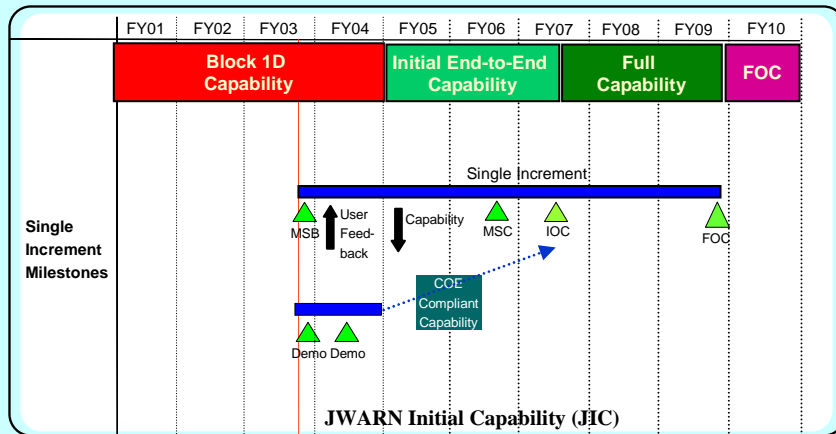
| FY01 | FY02 | FY03 | FY04 | FY05 | FY06 | FY07 | FY08 | FY09 | FY10 |
|---|---|---|---|---|---|---|---|---|---|

Block 1D Capability

Initial End-to-End Capability

Full Capability

FOC

Single Increment

Single Increment Milestones

MSB

User Feed-back

Capability

MSC

IOC

FOC

COE Compliant Capability

Demo Demo

JWARN Initial Capability (JIC)